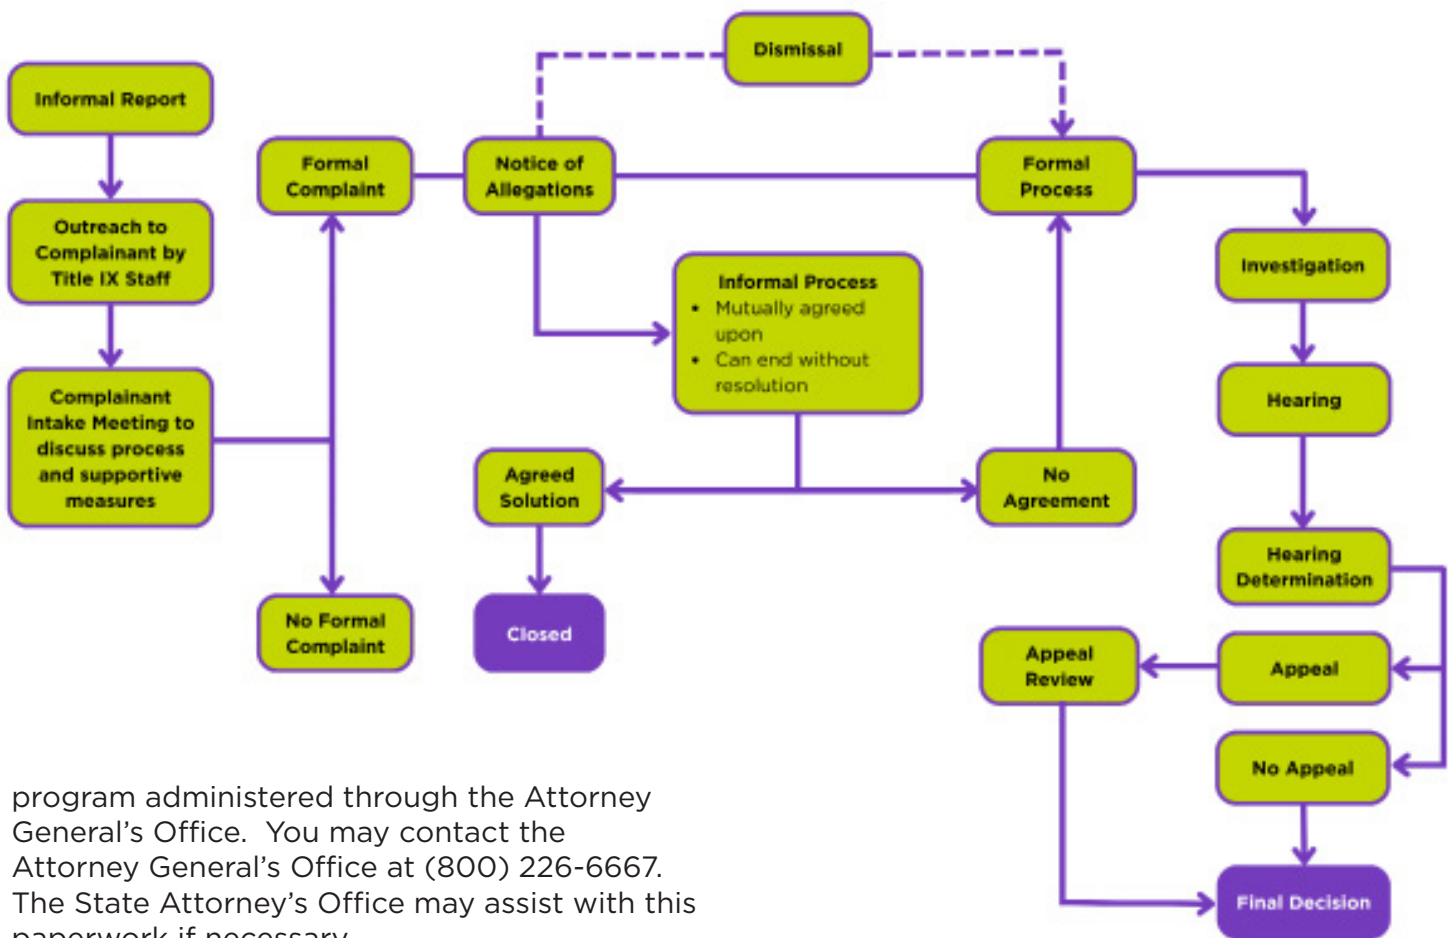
Informal Report

Outreach to Complainant by Title IX Staff

Complainant Intake Meeting to discuss process and supportive measures

Formal Complaint

No Formal Complaint

Notice of Allegations

Dismissal

Informal Process
• Mutually agreed upon
• Can end without resolution

Agreed Solution

Closed

No Agreement

Formal Process

Investigation

Hearing

Hearing Determination

Appeal

Appeal Review

No Appeal

Final Decision

program administered through the Attorney General's Office. You may contact the Attorney General's Office at (800) 226-6667. The State Attorney's Office may assist with this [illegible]